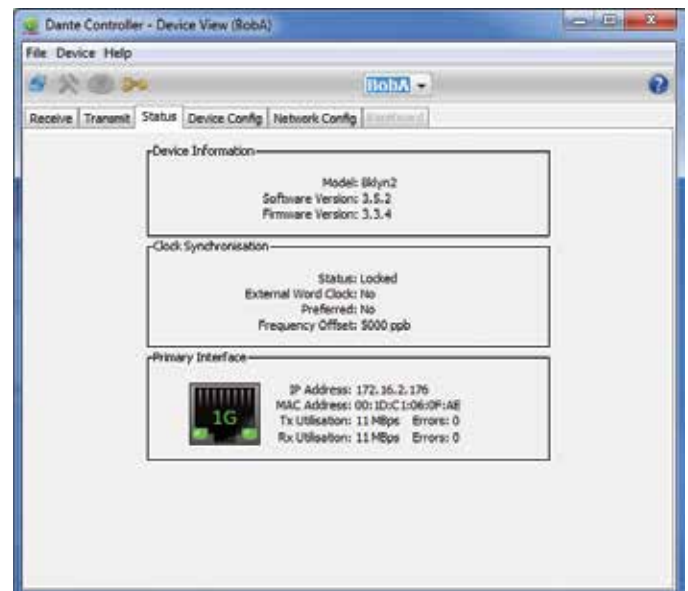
Dante Controller - Device View (RobA)

File Device Help

RobA

Receive Transmit Status Device Config Network Config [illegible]

Device Information

Model: Bklyn2
Software Version: 3.5.2
Firmware Version: 3.3.4

Clock Synchronisation

Status: Locked
External Word Clock: No
Preferred: No
Frequency Offset: 5000 ppb

Primary Interface

1G

IP Address: 172.16.2.176
MAC Address: 00:1D:C1:06:0F:AE
Tx Utilisation: 11 MBps Errors: 0
Rx Utilisation: 11 MBps Errors: 0